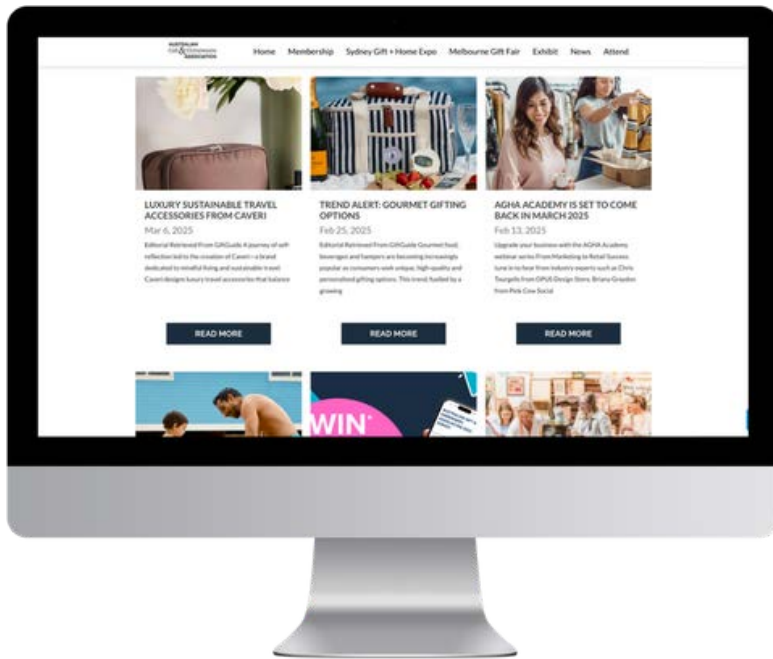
AUSTRALIAN GIFT & HOMEWARES ASSOCIATION

Home Membership Sydney Gift + Home Expo Melbourne Gift Fair Exhibit News Attend

LUXURY SUSTAINABLE TRAVEL ACCESSORIES FROM CAVERI

Mar 6, 2025

Editorial Retrieved From GiftGuide A journey of self-reflection led to the creation of Caveri - a brand dedicated to mindful living and sustainable travel. Caveri designs luxury travel accessories that balance

READ MORE

TREND ALERT: GOURMET GIFTING OPTIONS

Feb 25, 2025

Editorial Retrieved From GiftGuide Gourmet food, beverages and hampers are becoming increasingly popular as consumers seek unique, high-quality and personalised gifting options. This trend, fuelled by a growing

READ MORE

AGHA ACADEMY IS SET TO COME BACK IN MARCH 2025

Feb 13, 2025

Upgrade your business with the AGHA Academy webinar series From Marketing to Retail Success. Tune in to hear from industry experts such as Chris Tsangaris from GPUS Design Store, Briana Graydon from Pink Cow Social

READ MORE

WIN